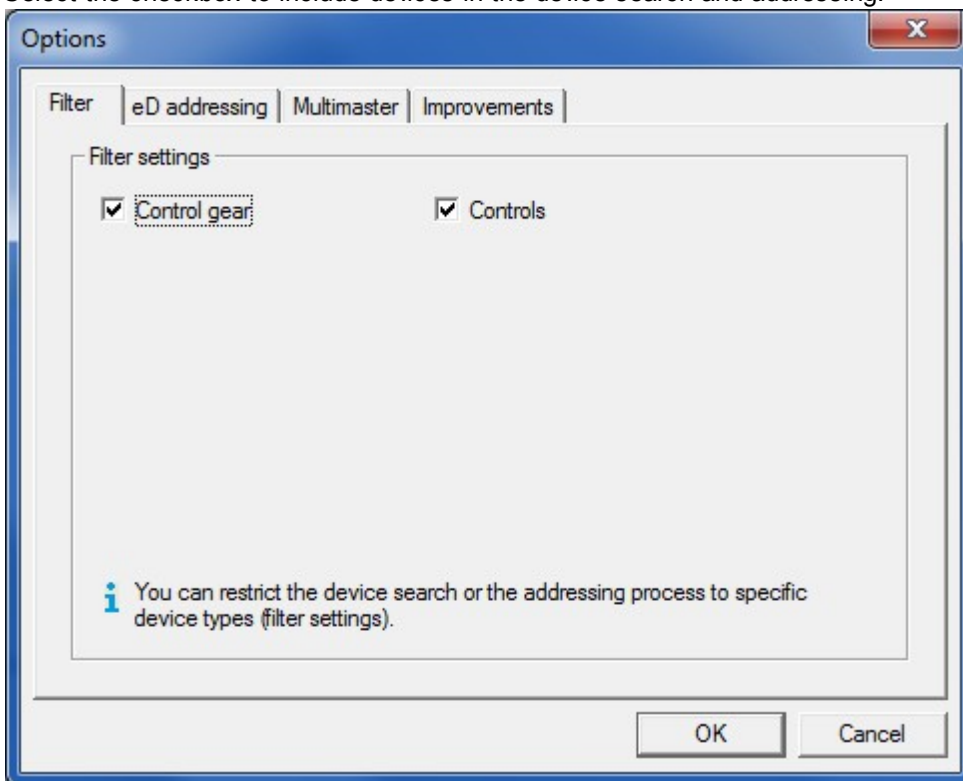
Select the checkbox to include devices in the device search and addressing.

Options

Filter | eD addressing | Multimaster | Improvements

Filter settings

☑ Control gear

☑ Controls

You can restrict the device search or the addressing process to specific device types (filter settings).

OK

Cancel